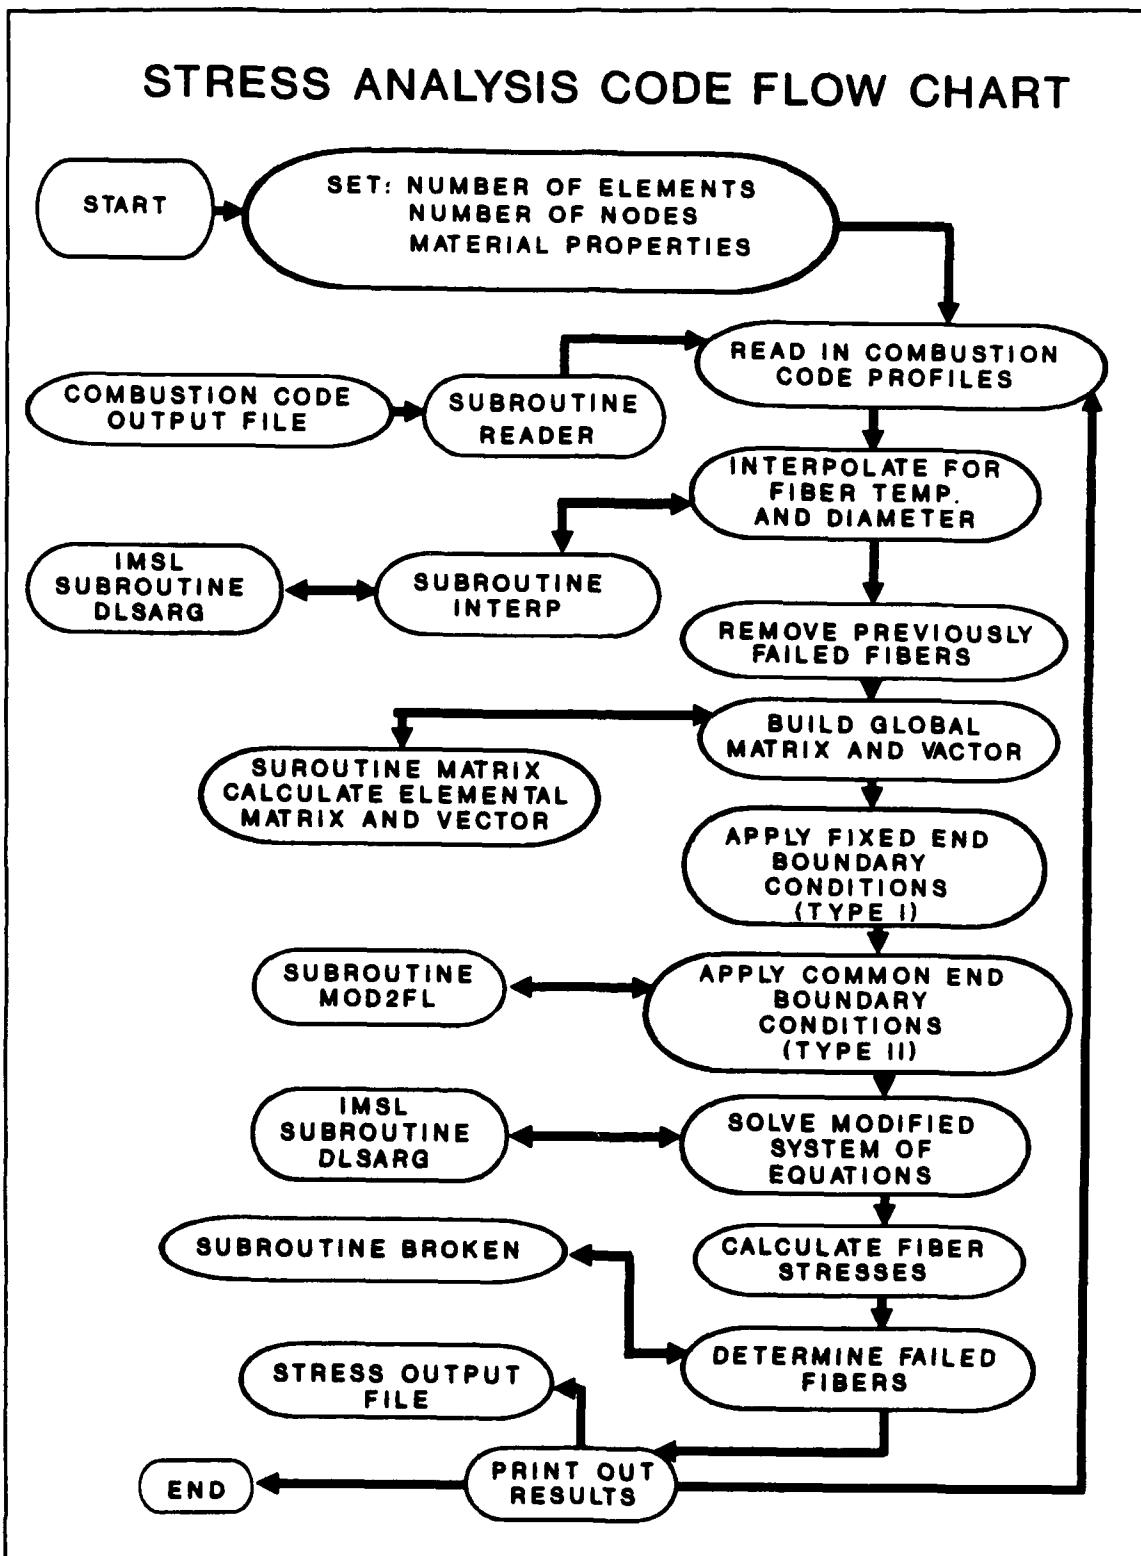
STRESS ANALYSIS CODE FLOW CHART

START

SET: NUMBER OF ELEMENTS
NUMBER OF NODES
MATERIAL PROPERTIES

READ IN COMBUSTION CODE PROFILES

COMBUSTION CODE OUTPUT FILE

SUBROUTINE READER

INTERPOLATE FOR FIBER TEMP. AND DIAMETER

IMSL SUBROUTINE DLSARG

SUBROUTINE INTERP

REMOVE PREVIOUSLY FAILED FIBERS

BUILD GLOBAL MATRIX AND VACTOR

SUROUTINE MATRIX CALCULATE ELEMENTAL MATRIX AND VECTOR

APPLY FIXED END BOUNDARY CONDITIONS (TYPE I)

SUBROUTINE MOD2FL

APPLY COMMON END BOUNDARY CONDITIONS (TYPE II)

IMSL SUBROUTINE DLSARG

SOLVE MODIFIED SYSTEM OF EQUATIONS

SUBROUTINE BROKEN

CALCULATE FIBER STRESSES

DETERMINE FAILED FIBERS

STRESS OUTPUT FILE

END

PRINT OUT RESULTS